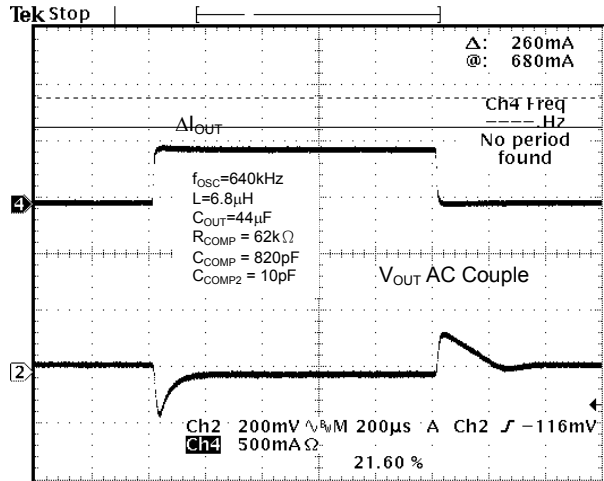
Tek Stop

Δ: 260mA
@: 680mA

Ch4 Freq
----Hz
No period found

$\Delta I_{OUT}$

$f_{OSC}$=640kHz
L=6.8µH
$C_{OUT}$=44µF
$R_{COMP}$ = 62kΩ
$C_{COMP}$ = 820pF
$C_{COMP2}$ = 10pF

$V_{OUT}$ AC Couple

4

2

Ch2 200mV $\sim$ M 200µs A Ch2 $\int$ −116mV
Ch4 500mA Ω

21.60 %